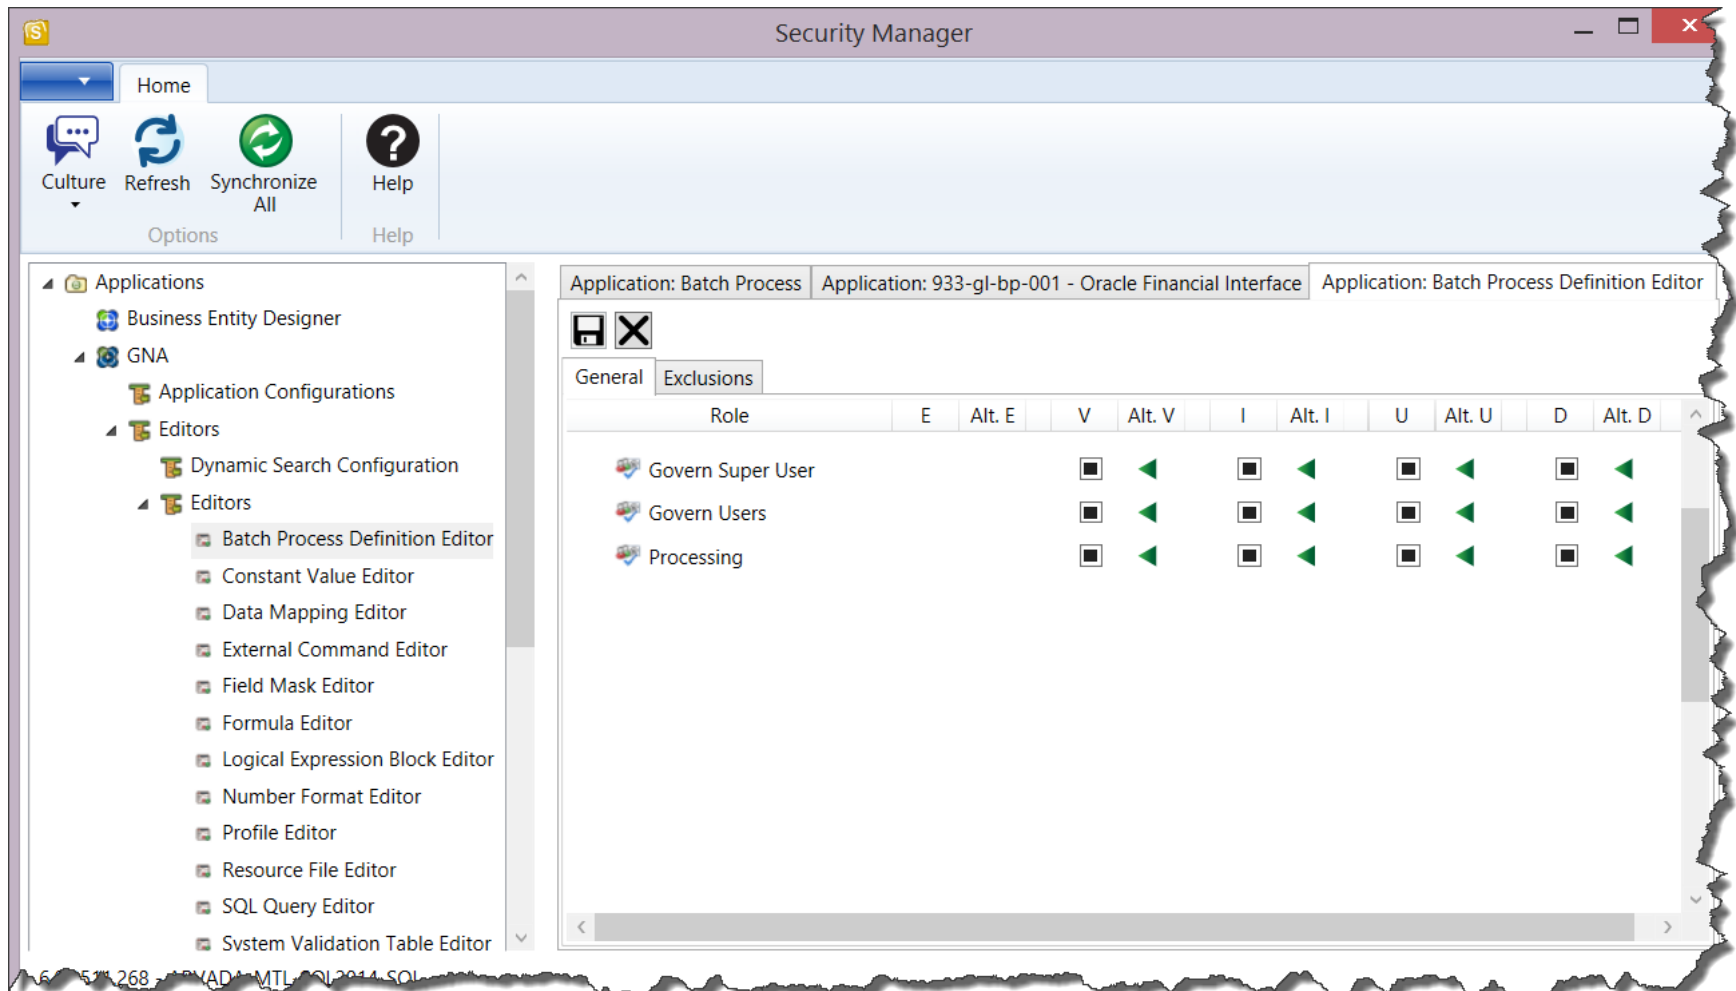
Security Manager

Home

Culture
Refresh
Synchronize All
Help

Options
Help

Applications
Business Entity Designer
GNA
Application Configurations
Editors
Dynamic Search Configuration
Editors
Batch Process Definition Editor
Constant Value Editor
Data Mapping Editor
External Command Editor
Field Mask Editor
Formula Editor
Logical Expression Block Editor
Number Format Editor
Profile Editor
Resource File Editor
SQL Query Editor
System Validation Table Editor

Application: Batch Process | Application: 933-gl-bp-001 - Oracle Financial Interface | Application: Batch Process Definition Editor

General | Exclusions

| Role | E | Alt. E | V | Alt. V | I | Alt. I | U | Alt. U | D | Alt. D |
|---|---|---|---|---|---|---|---|---|---|---|
| Govern Super User | | | | | | | | | | |
| Govern Users | | | | | | | | | | |
| Processing | | | | | | | | | | |

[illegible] 268 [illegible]